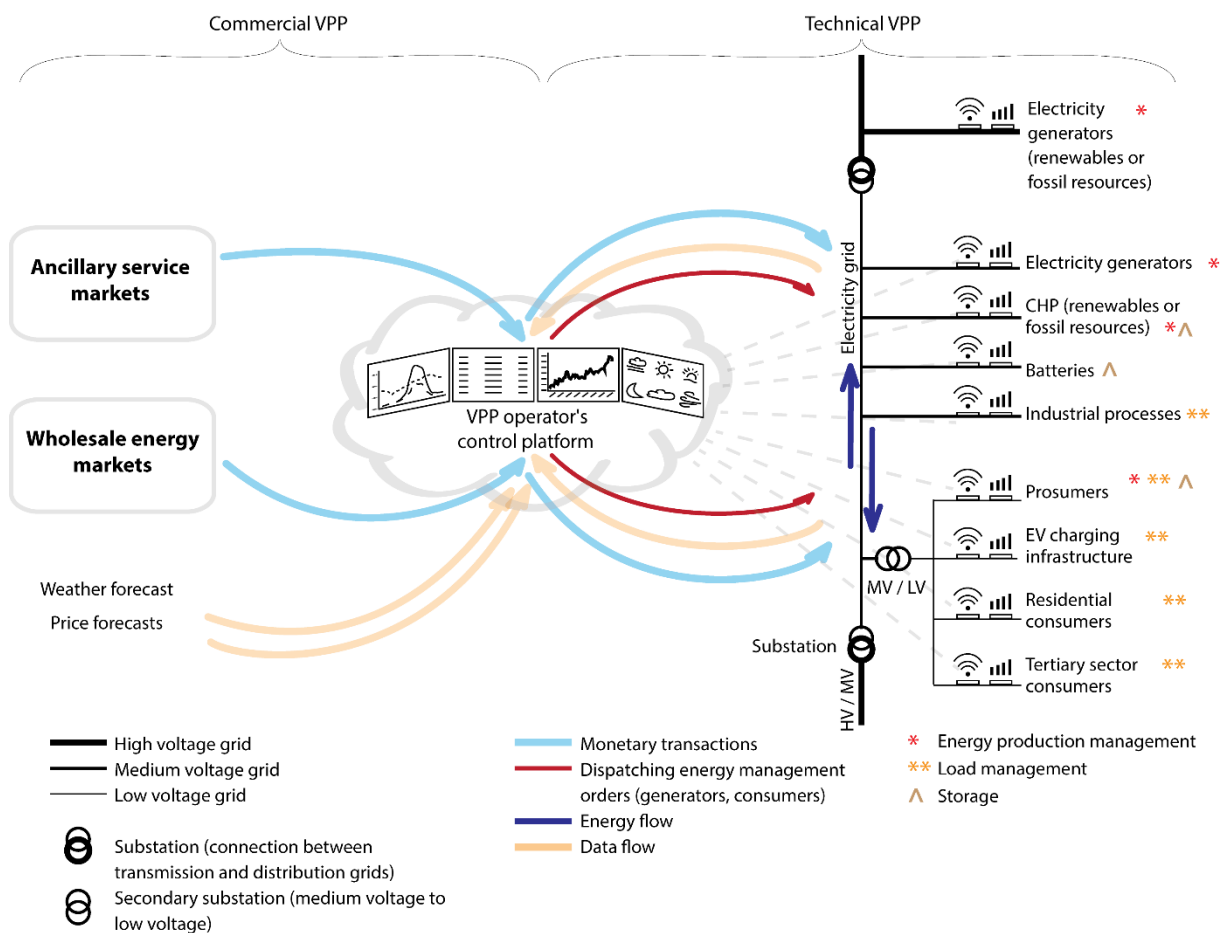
Commercial VPP

Technical VPP

Electricity generators (renewables or fossil resources) *

Ancillary service markets

Electricity grid

Electricity generators *

CHP (renewables or fossil resources) * ^

Batteries ^

VPP operator's control platform

Industrial processes **

Wholesale energy markets

Prosumers * ** ^

EV charging infrastructure **

MV / LV

Weather forecast

Price forecasts

Residential consumers **

Substation

Tertiary sector consumers **

HV / MV

High voltage grid

Medium voltage grid

Low voltage grid

Substation (connection between transmission and distribution grids)

Secondary substation (medium voltage to low voltage)

Monetary transactions

Dispatching energy management orders (generators, consumers)

Energy flow

Data flow

* Energy production management

** Load management

^ Storage